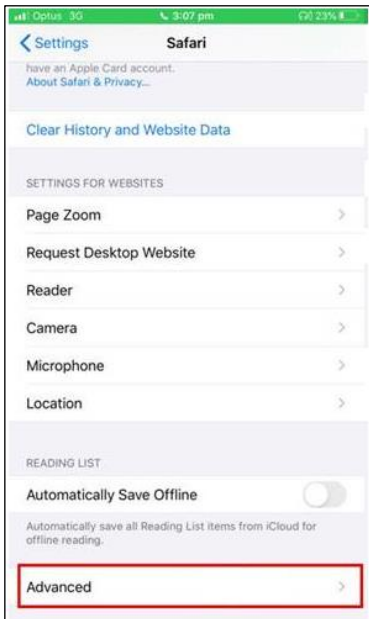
Optus 3G
3:07 pm
23%

Settings
Safari

have an Apple Card account.
About Safari & Privacy...

Clear History and Website Data

SETTINGS FOR WEBSITES

Page Zoom

Request Desktop Website

Reader

Camera

Microphone

Location

READING LIST

Automatically Save Offline

Automatically save all Reading List items from iCloud for offline reading.

Advanced